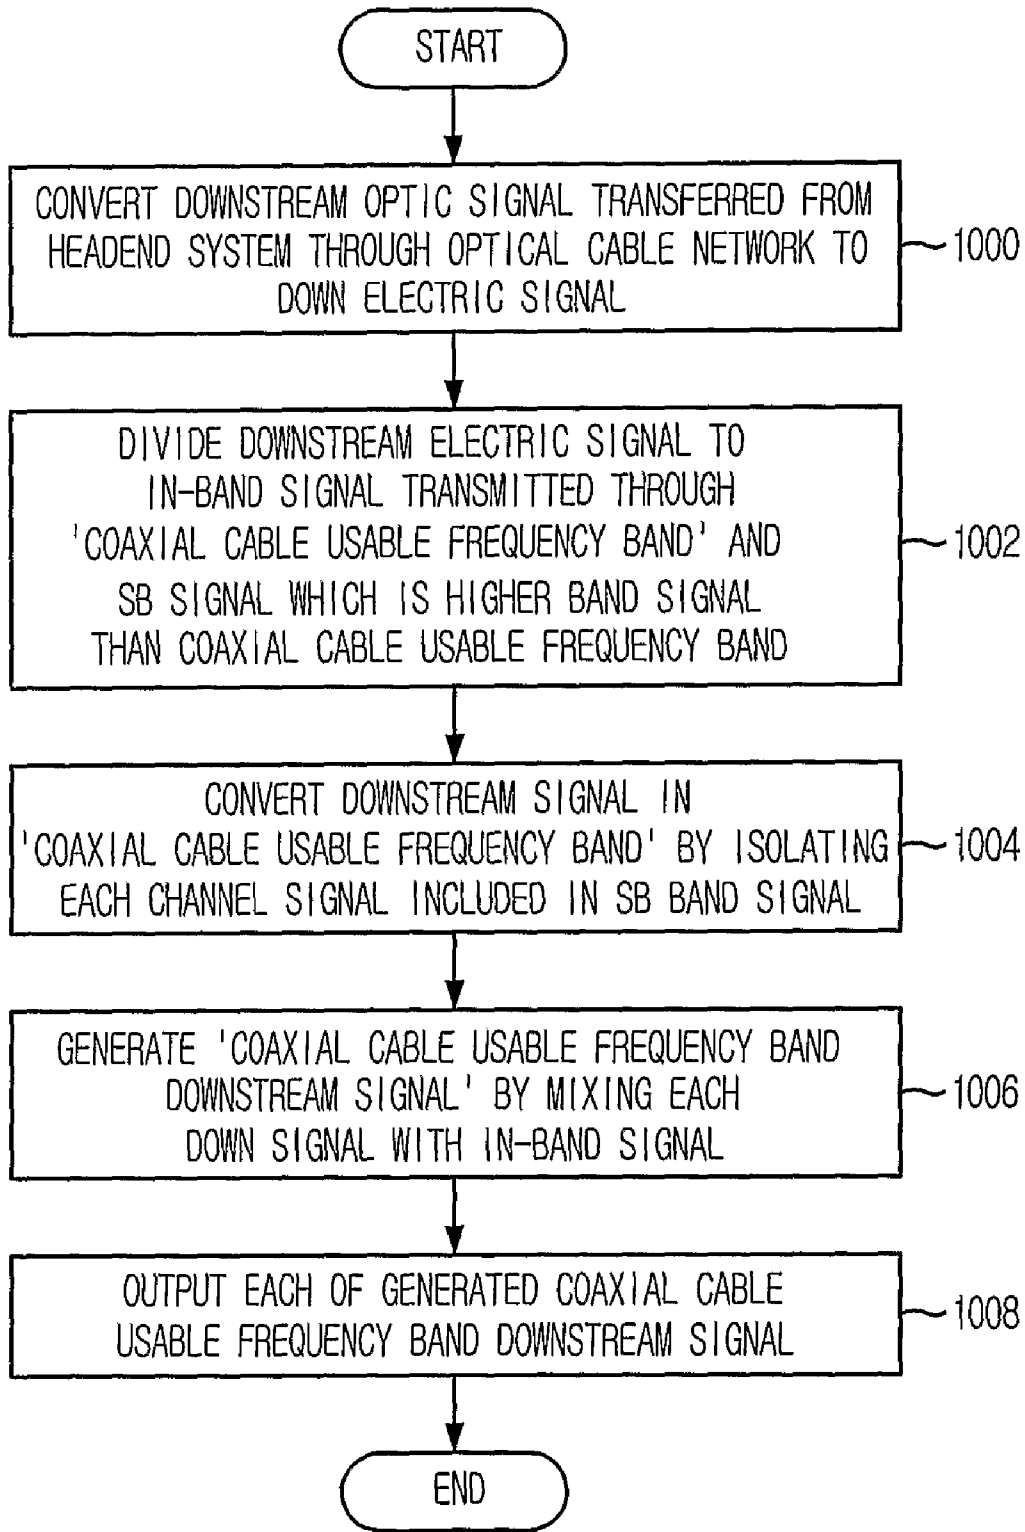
START

CONVERT DOWNSTREAM OPTIC SIGNAL TRANSFERRED FROM HEADEND SYSTEM THROUGH OPTICAL CABLE NETWORK TO DOWN ELECTRIC SIGNAL

1000

DIVIDE DOWNSTREAM ELECTRIC SIGNAL TO IN-BAND SIGNAL TRANSMITTED THROUGH 'COAXIAL CABLE USABLE FREQUENCY BAND' AND SB SIGNAL WHICH IS HIGHER BAND SIGNAL THAN COAXIAL CABLE USABLE FREQUENCY BAND

1002

CONVERT DOWNSTREAM SIGNAL IN 'COAXIAL CABLE USABLE FREQUENCY BAND' BY ISOLATING EACH CHANNEL SIGNAL INCLUDED IN SB BAND SIGNAL

1004

GENERATE 'COAXIAL CABLE USABLE FREQUENCY BAND DOWNSTREAM SIGNAL' BY MIXING EACH DOWN SIGNAL WITH IN-BAND SIGNAL

1006

OUTPUT EACH OF GENERATED COAXIAL CABLE USABLE FREQUENCY BAND DOWNSTREAM SIGNAL

1008

END